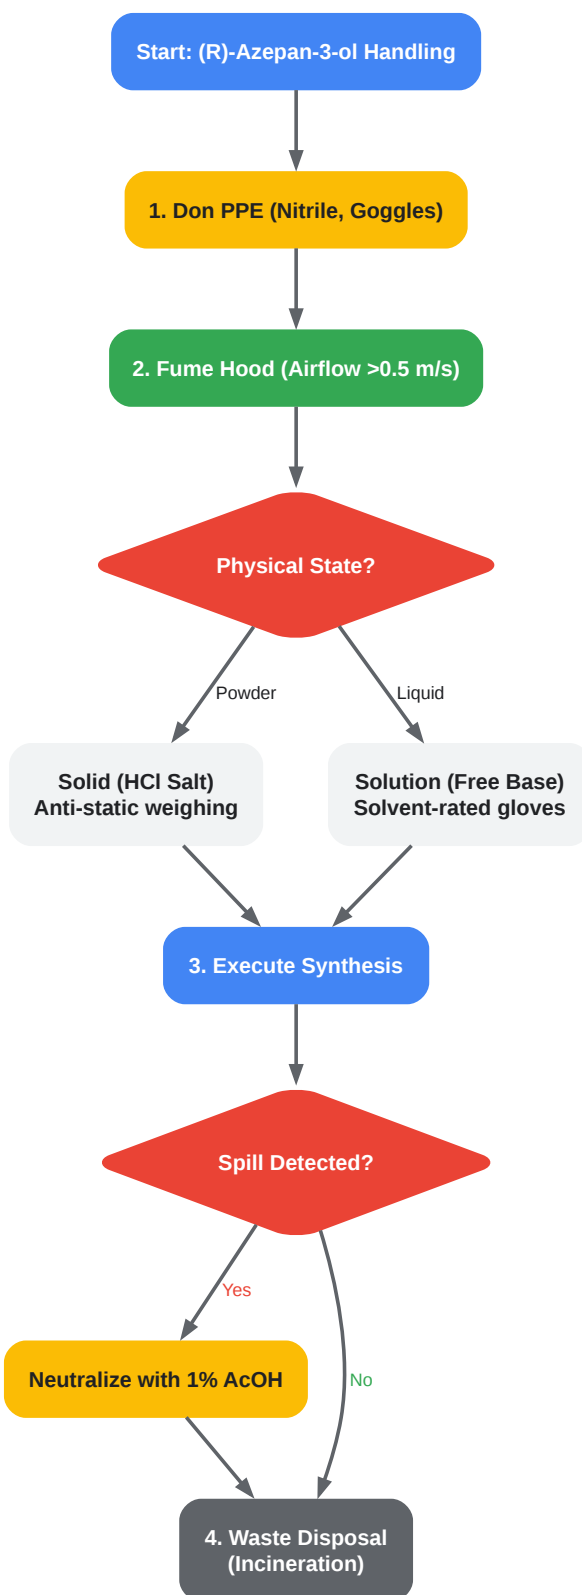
Start: (R)-Azepan-3-ol Handling

1. Don PPE (Nitrile, Goggles)

2. Fume Hood (Airflow >0.5 m/s)

Physical State?

Powder

Liquid

Solid (HCl Salt)
Anti-static weighing

Solution (Free Base)
Solvent-rated gloves

3. Execute Synthesis

Spill Detected?

Yes

No

Neutralize with 1% AcOH

4. Waste Disposal
(Incineration)